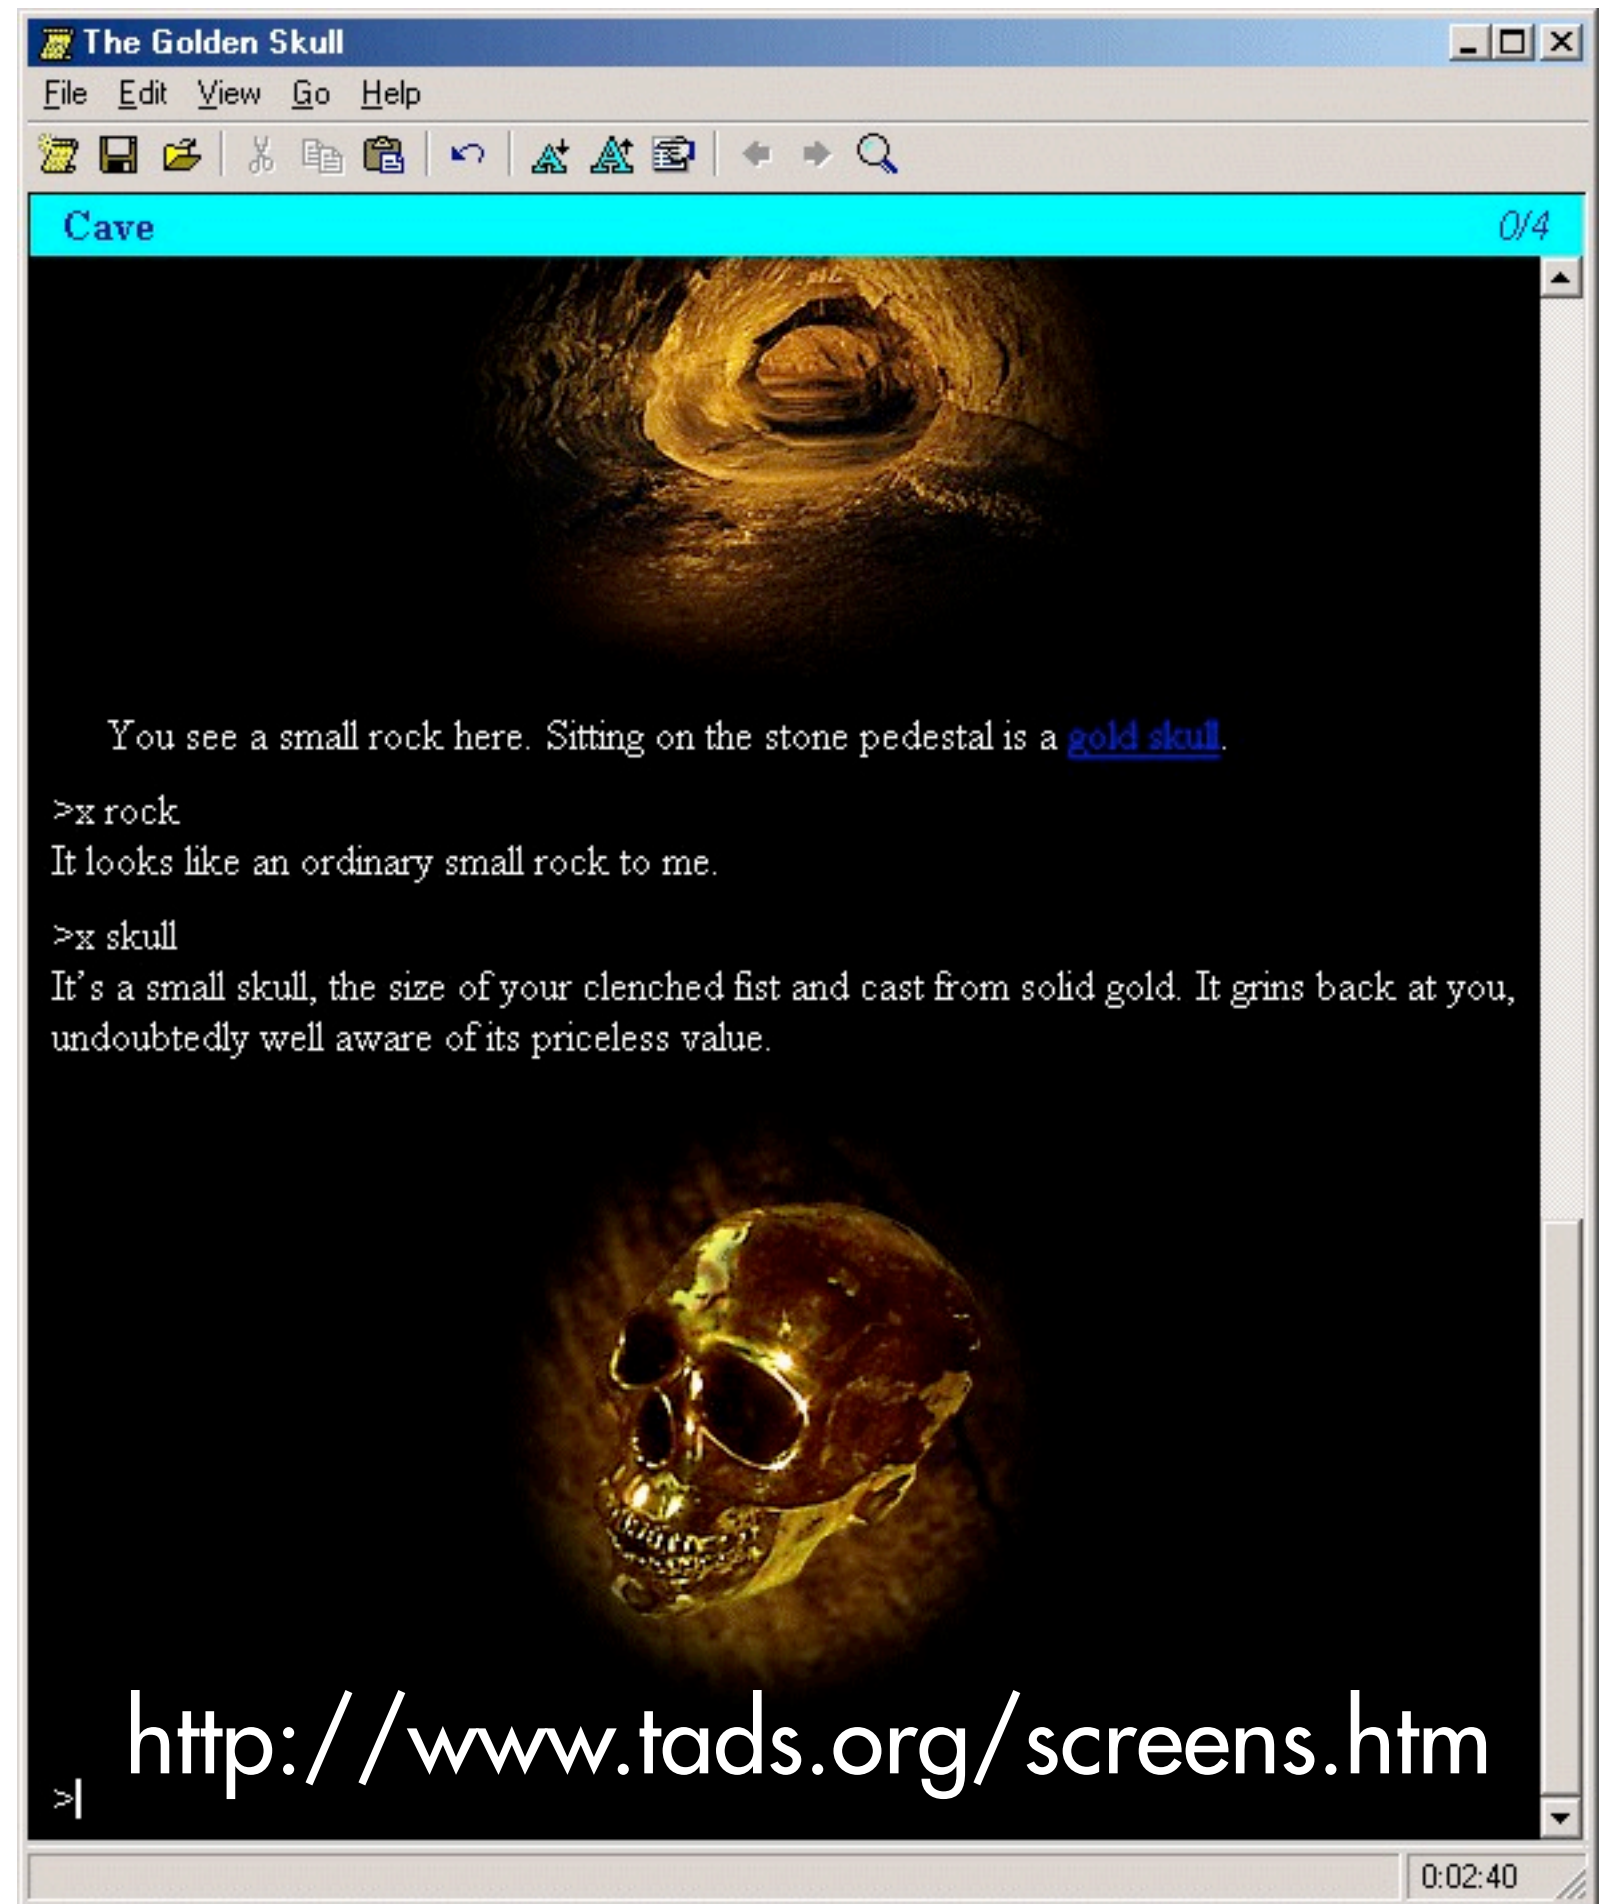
The Golden Skull

File Edit View Go Help

Cave 0/4

You see a small rock here. Sitting on the stone pedestal is a gold skull.

>x rock
It looks like an ordinary small rock to me.

>x skull
It's a small skull, the size of your clenched fist and cast from solid gold. It grins back at you, undoubtedly well aware of its priceless value.

http://www.tads.org/screens.htm

>

0:02:40